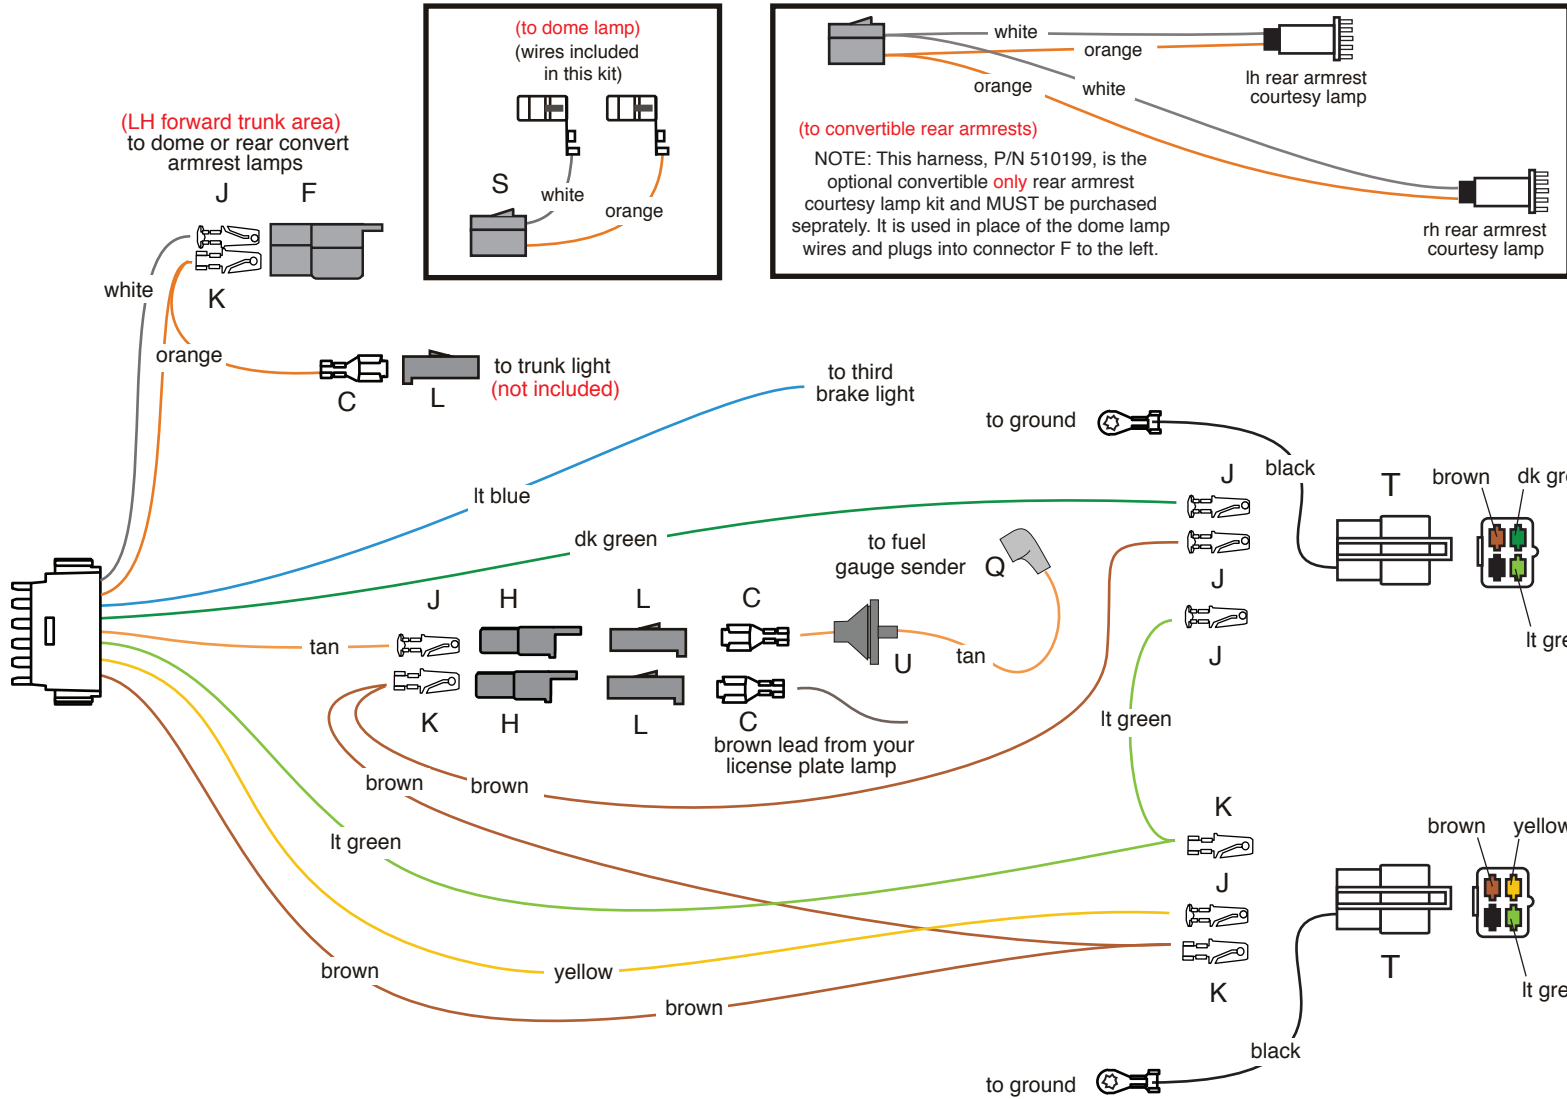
(to dome lamp)
(wires included in this kit)

S
white
orange

white
orange
orange
white
lh rear armrest courtesy lamp
(to convertible rear armrests)
NOTE: This harness, P/N 510199, is the optional convertible only rear armrest courtesy lamp kit and MUST be purchased seprately. It is used in place of the dome lamp wires and plugs into connector F to the left.
rh rear armrest courtesy lamp

(LH forward trunk area)
to dome or rear convert armrest lamps
J
F
K
white
orange
C
L
to trunk light
(not included)
to third brake light
to ground
lt blue
J
black
T
brown
dk gr
dk green
to fuel gauge sender
Q
J
lt gre
J
H
L
C
tan
U
tan
J
K
H
L
C
lt green
brown lead from your license plate lamp
brown
brown
K
lt green
brown
yellow
J
brown
yellow
brown
T
K
lt gre
black
to ground